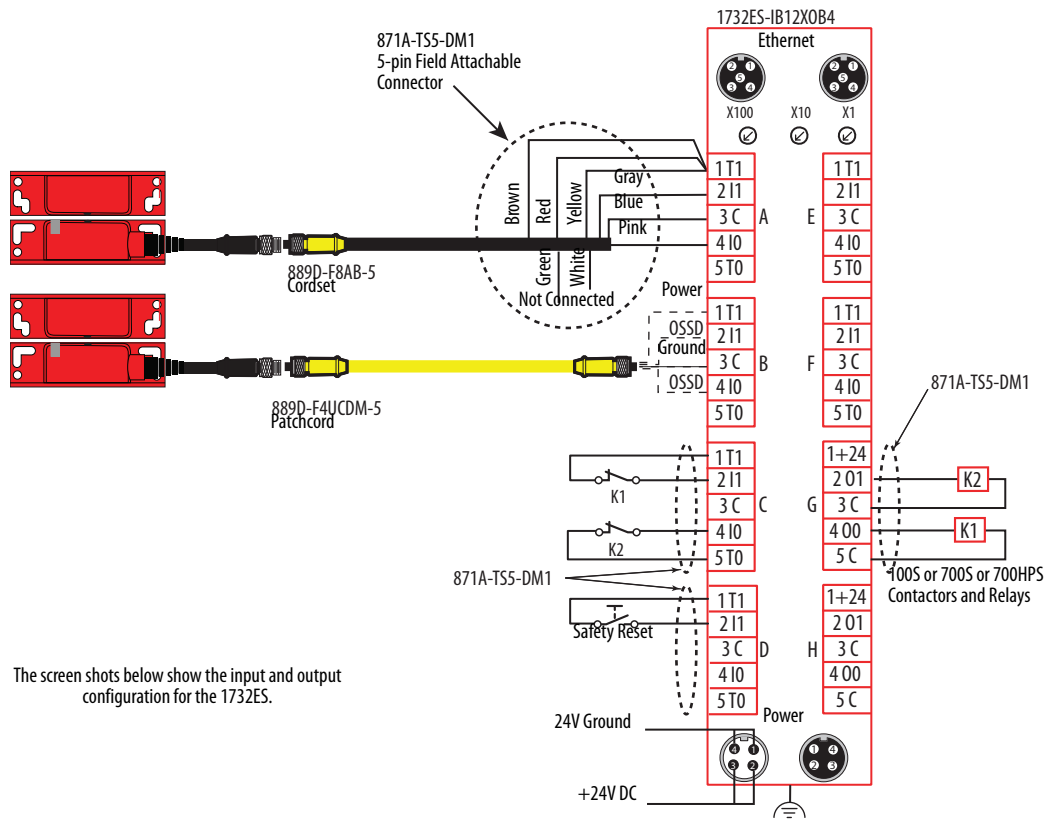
1732ES-IB12XOB4
Ethernet

871A-TS5-DM1
5-pin Field Attachable
Connector

X100 X10 X1

Brown Red Yellow Gray Blue Pink Green White
Not Connected

889D-F8AB-5
Cordset

| 1 T1 |
|---|
| 2 I1 |
| 3 C |
| 4 I0 |
| 5 T0 |

A

E

| 1 T1 |
|---|
| 2 I1 |
| 3 C |
| 4 I0 |
| 5 T0 |

Power

OSSD
Ground
OSSD

889D-F4UCDM-5
Patchcord

| 1 T1 |
|---|
| 2 I1 |
| 3 C |
| 4 I0 |
| 5 T0 |

B

F

| 1 T1 |
|---|
| 2 I1 |
| 3 C |
| 4 I0 |
| 5 T0 |

871A-TS5-DM1

K1
K2

| 1 T1 |
|---|
| 2 I1 |
| 3 C |
| 4 I0 |
| 5 T0 |

C

G

| 1+24 |
|---|
| 2 O1 |
| 3 C |
| 4 O0 |
| 5 C |

K2
K1

100S or 700S or 700HPS
Contactors and Relays

871A-TS5-DM1

Safety Reset

| 1 T1 |
|---|
| 2 I1 |
| 3 C |
| 4 I0 |
| 5 T0 |

D

H

| 1+24 |
|---|
| 2 O1 |
| 3 C |
| 4 O0 |
| 5 C |

The screen shots below show the input and output configuration for the 1732ES.

24V Ground
Power
+24V DC